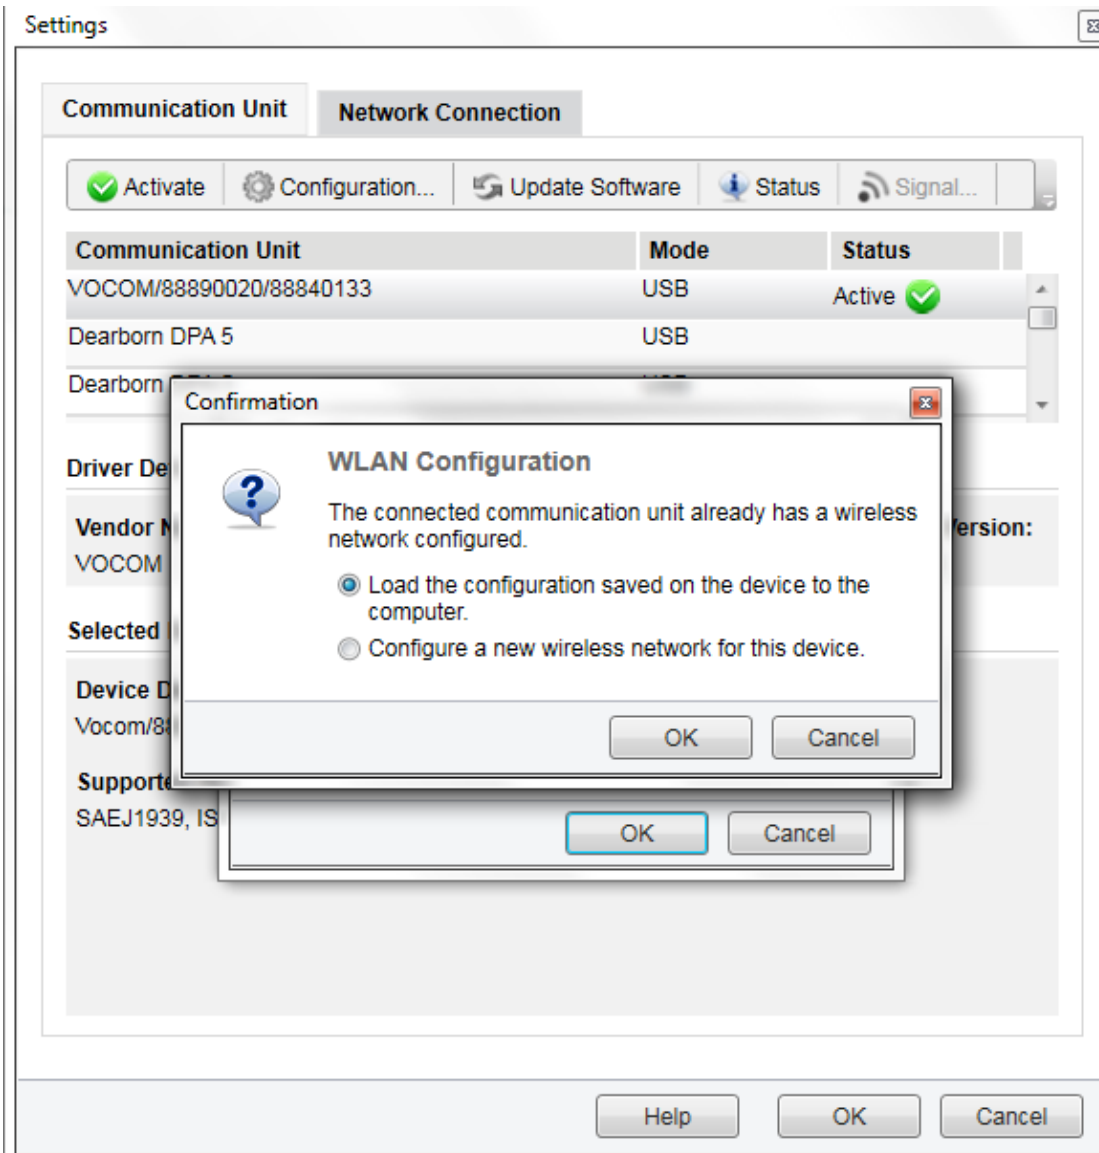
Settings

Communication Unit | Network Connection

Activate | Configuration... | Update Software | Status | Signal...

| Communication Unit | Mode | Status |
|---|---|---|
| VOCOM/88890020/88840133 | USB | Active |
| Dearborn DPA 5 | USB | |
| Dearborn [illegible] | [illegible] | |

Driver De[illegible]

Vendor N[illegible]
VOCOM

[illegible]ersion:

Selected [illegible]

Device D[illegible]
Vocom/8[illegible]

Support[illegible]
SAEJ1939, IS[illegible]

OK Cancel

Confirmation

WLAN Configuration

The connected communication unit already has a wireless network configured.

Load the configuration saved on the device to the computer.

Configure a new wireless network for this device.

OK Cancel

Help OK Cancel